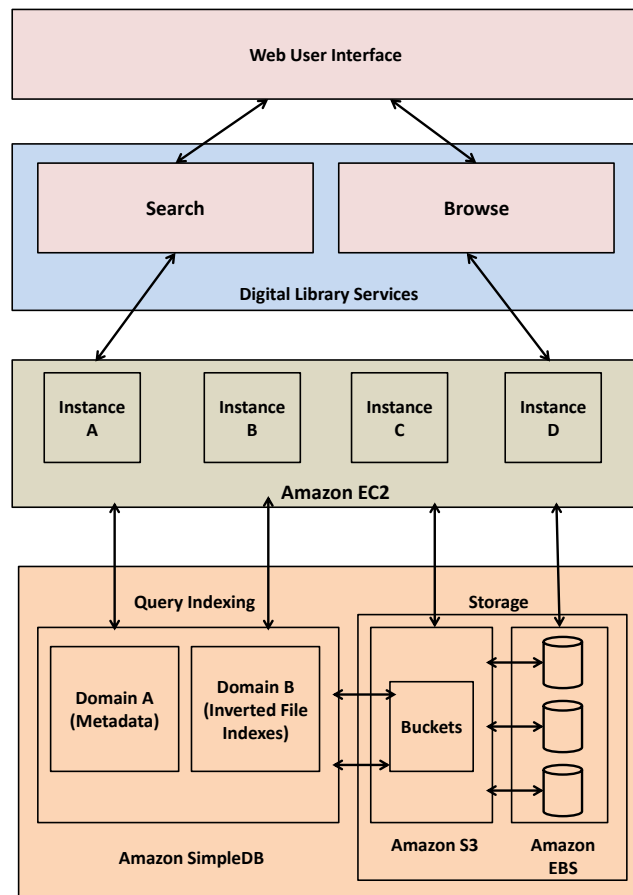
Web User Interface

Search

Browse

Digital Library Services

Instance A

Instance B

Instance C

Instance D

Amazon EC2

Query Indexing

Storage

Domain A (Metadata)

Domain B (Inverted File Indexes)

Buckets

Amazon SimpleDB

Amazon S3

Amazon EBS